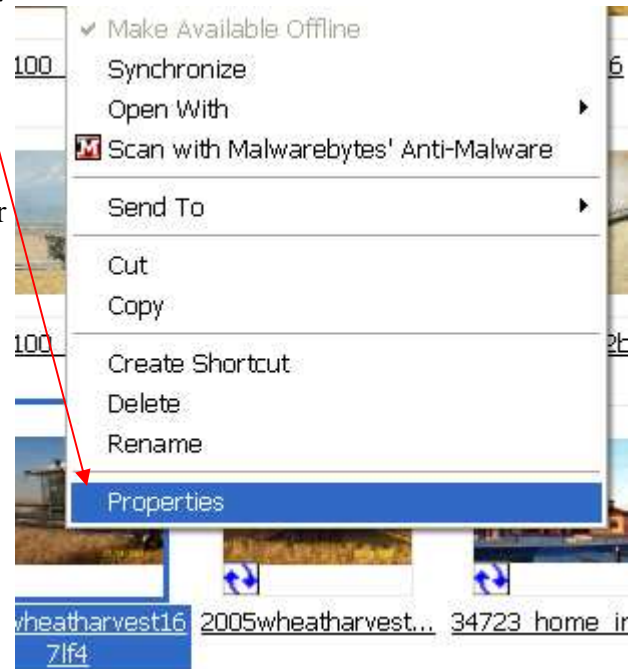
Make Available Offline
Synchronize
Open With
Scan with Malwarebytes' Anti-Malware
Send To
Cut
Copy
Create Shortcut
Delete
Rename
Properties

100
6
r
100
2b
vheatharvest16 7lf4
2005wheatharvest...
34723_home_in